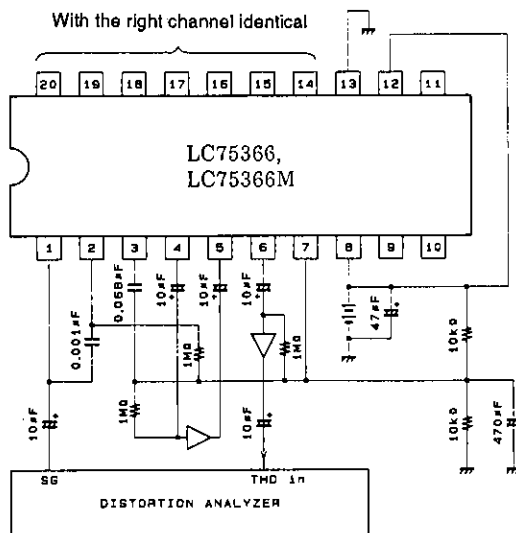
With the right channel identical

20 19 18 17 16 15 14 13 12 11

LC75366,
LC75366M

1 2 3 4 5 6 7 8 9 10

0.001μF
0.068μF
10μF
10μF
10μF
1MΩ
1MΩ
1MΩ
47μF
10kΩ
10kΩ
470μF
10μF
10μF

SG
THD in
DISTORTION ANALYZER